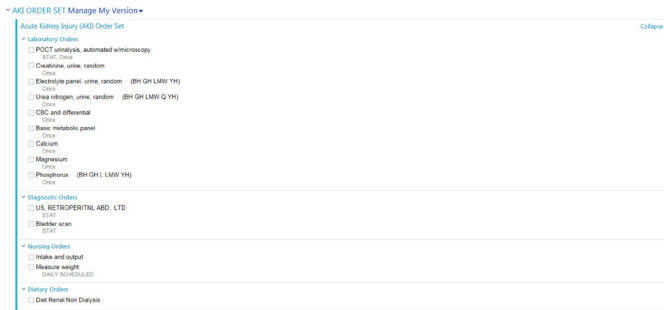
AKI ORDER SET Manage My Version

Acute Kidney Injury (AKI) Order Set

Collapse

Laboratory Orders

POCT urinalysis, automated w/microscopy
STAT, Once

Creatinine, urine, random
Once

Electrolyte panel, urine, random (BH GH LMW YH)
Once

Urea nitrogen, urine, random (BH GH LMW Q YH)
Once

CBC and differential
Once

Basic metabolic panel
Once

Calcium
Once

Magnesium
Once

Phosphorus (BH GH L LMW YH)
Once

Diagnostic Orders

US, RETROPERITNL ABD, LTD
STAT

Bladder scan
STAT

Nursing Orders

Intake and output

Measure weight
DAILY SCHEDULED

Dietary Orders

Diet Renal Non Dialysis